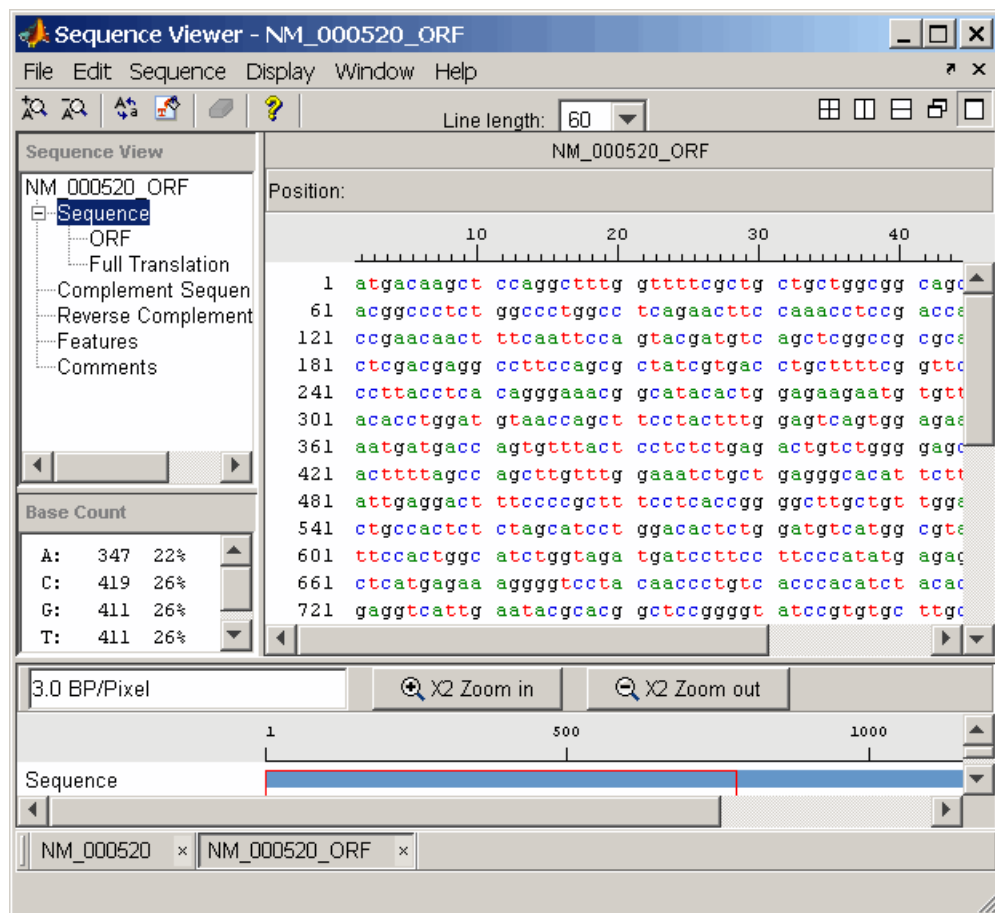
Sequence Viewer - NM_000520_ORF

File Edit Sequence Display Window Help

Line length: 60

Sequence View

NM_000520_ORF
Sequence
ORF
Full Translation
Complement Sequen
Reverse Complement
Features
Comments

Base Count

| | | |
|---|---|---|
| A: | 347 | 22% |
| C: | 419 | 26% |
| G: | 411 | 26% |
| T: | 411 | 26% |

NM_000520_ORF

Position:

10 20 30 40

1 atgacaagct ccaggctttg gttttcgctg ctgctggcgg cagc
61 acggccctct ggccctggcc tcagaacttc caaacctccg acca
121 ccgaacaact ttcaattcca gtacgatgtc agctcggccg cgca
181 ctcgacgagg ccttccagcg ctatcgtgac ctgcttttcg gttc
241 ccttacctca cagggaaacg gcatacactg gagaagaatg tgtt
301 acacctggat gtaaccagct tcctactttg gagtcagtgg agaa
361 aatgatgacc agtgtttact cctctctgag actgtctggg gagc
421 acttttagcc agcttgtttg gaaatctgct gagggcacat tctt
481 attgaggact ttccccgctt tcctcaccgg ggcttgctgt tgga
541 ctgccactct ctagcatcct ggacactctg gatgtcatgg cgta
601 ttccactggc atctggtaga tgatccttcc ttcccatatg agag
661 ctcatgagaa aggggtccta caaccctgtc acccacatct acac
721 gaggtcattg aatacgcacg gctccggggt atccgtgtgc ttgc

3.0 BP/Pixel

X2 Zoom in

X2 Zoom out

1 500 1000

Sequence

NM_000520 ×

NM_000520_ORF ×